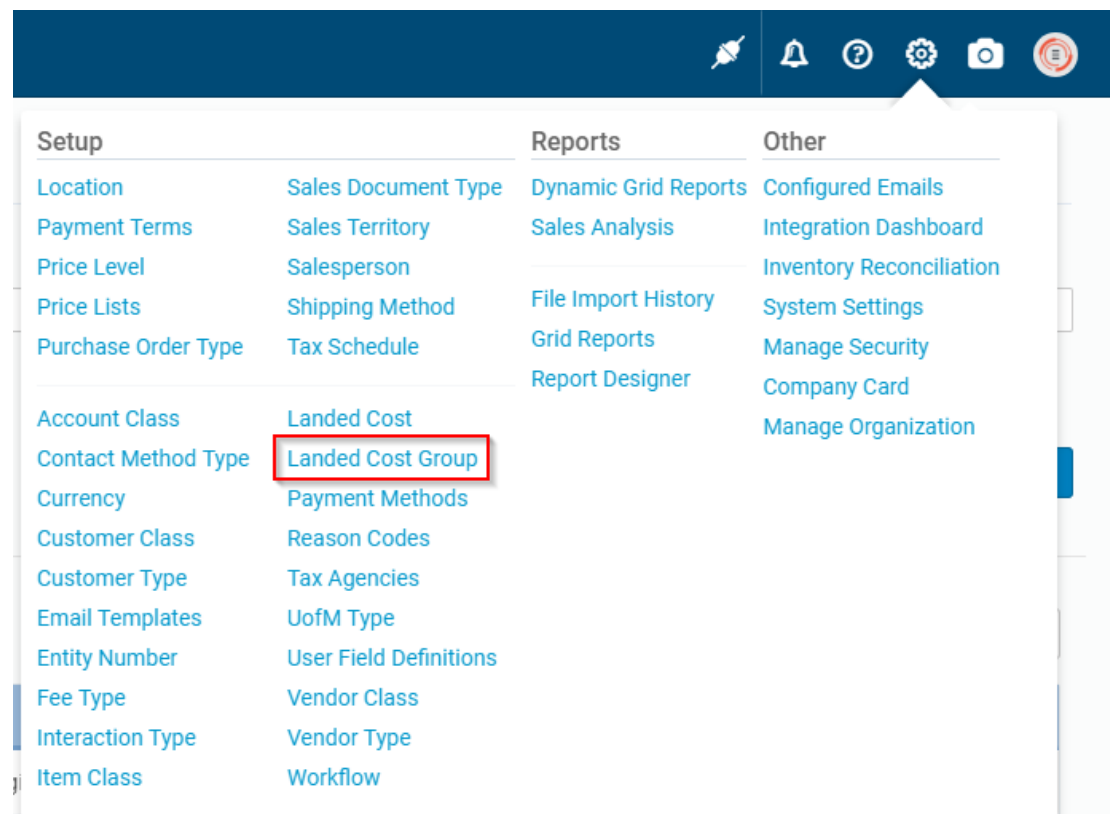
Setup

Location
Payment Terms
Price Level
Price Lists
Purchase Order Type

Sales Document Type
Sales Territory
Salesperson
Shipping Method
Tax Schedule

Account Class
Contact Method Type
Currency
Customer Class
Customer Type
Email Templates
Entity Number
Fee Type
Interaction Type
Item Class

Landed Cost
Landed Cost Group
Payment Methods
Reason Codes
Tax Agencies
UofM Type
User Field Definitions
Vendor Class
Vendor Type
Workflow

Reports

Dynamic Grid Reports
Sales Analysis

File Import History
Grid Reports
Report Designer

Other

Configured Emails
Integration Dashboard
Inventory Reconciliation
System Settings
Manage Security
Company Card
Manage Organization